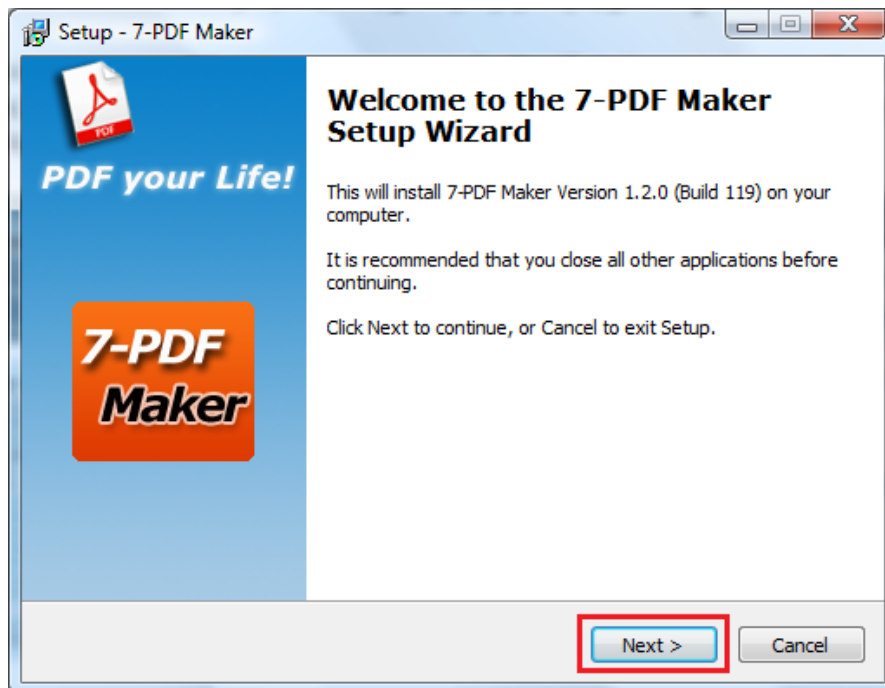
Setup - 7-PDF Maker

PDF

PDF your Life!

7-PDF Maker

Welcome to the 7-PDF Maker Setup Wizard

This will install 7-PDF Maker Version 1.2.0 (Build 119) on your computer.

It is recommended that you close all other applications before continuing.

Click Next to continue, or Cancel to exit Setup.

Next >

Cancel